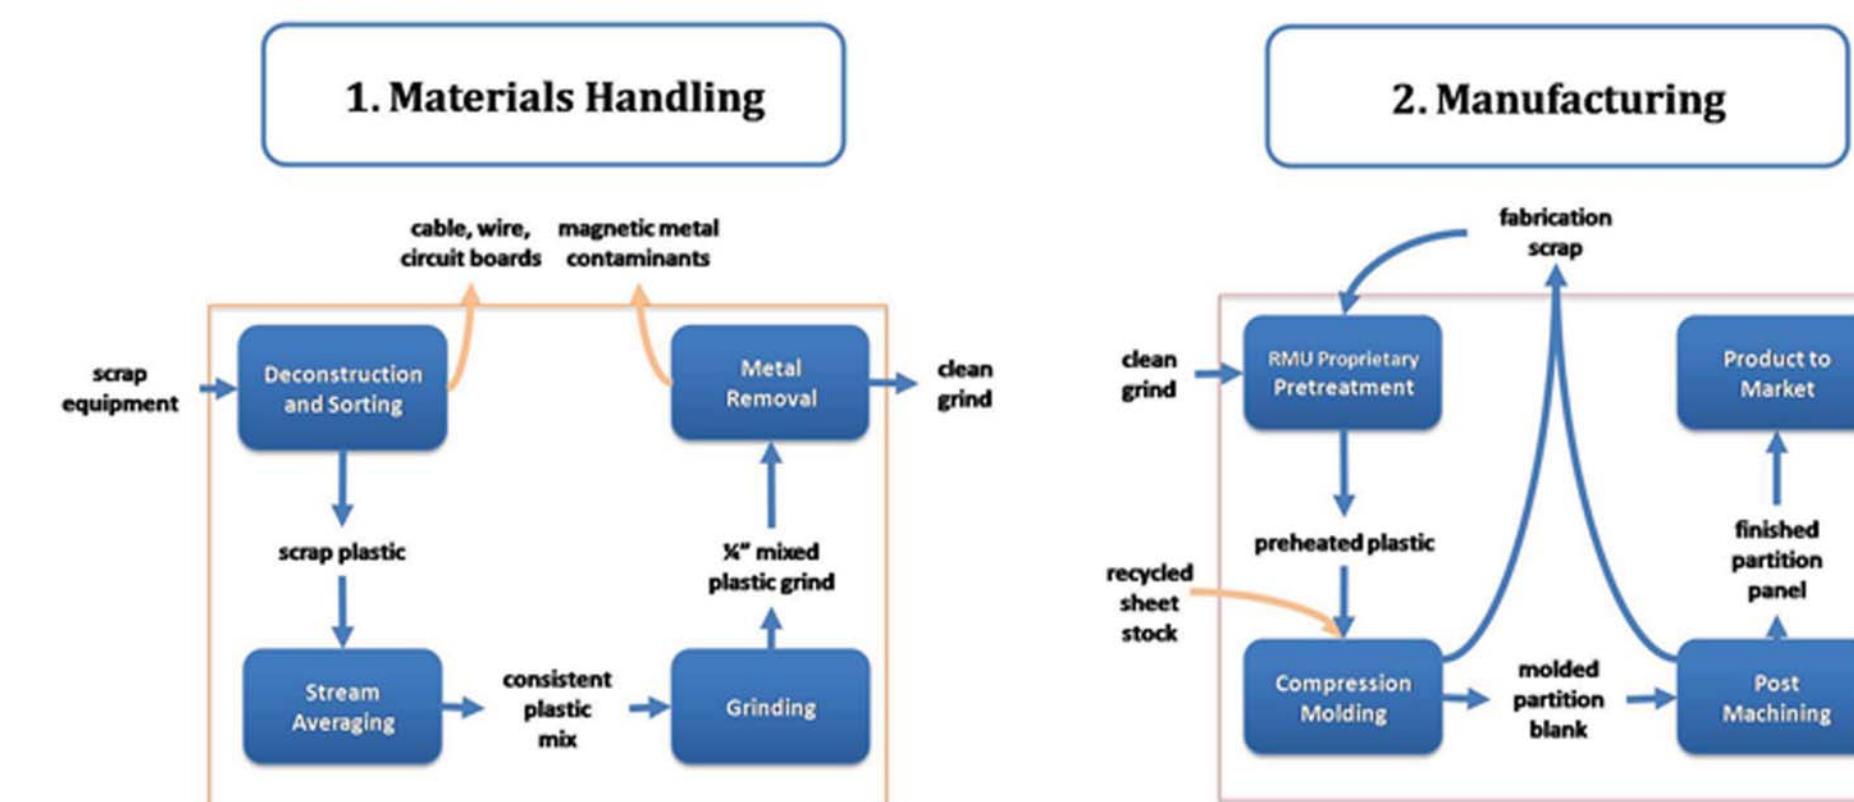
1. Materials Handling

cable, wire, circuit boards

magnetic metal contaminants

scrap equipment

Deconstruction and Sorting

Metal Removal

clean grind

scrap plastic

¼" mixed plastic grind

Stream Averaging

consistent plastic mix

Grinding

2. Manufacturing

fabrication scrap

clean grind

RMU Proprietary Pretreatment

Product to Market

preheated plastic

finished partition panel

recycled sheet stock

Compression Molding

molded partition blank

Post Machining